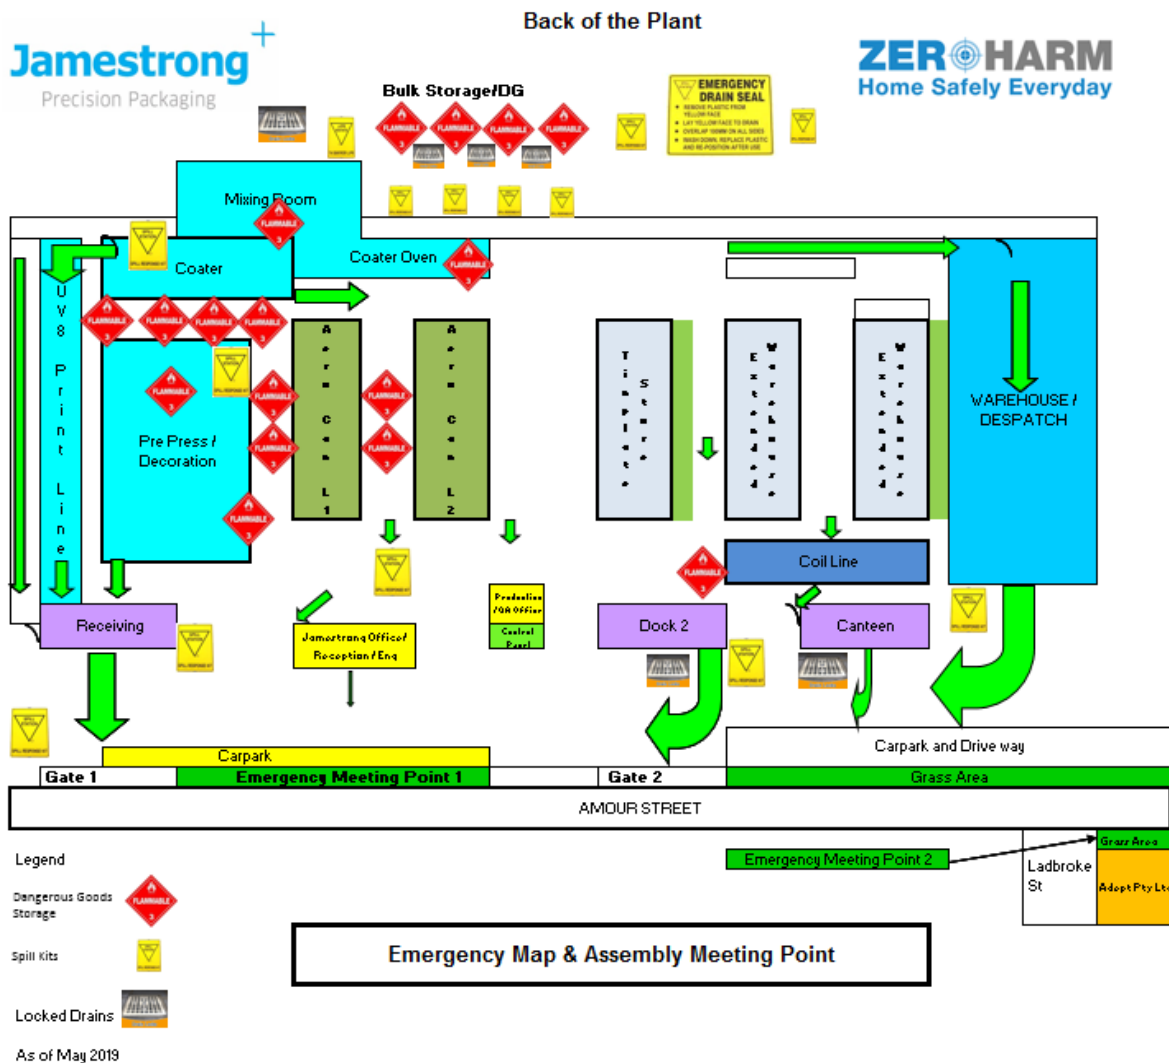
Back of the Plant

Jamestrong
Precision Packaging

ZERO HARM
Home Safely Everyday

Bulk Storage/DG

EMERGENCY DRAIN SEAL
• REMOVE PLASTIC FROM YELLOW FACE
• LAY YELLOW FACE TO DRAIN
• OVERLAP 100MM ON ALL SIDES
• WASH DOWN, REPLACE PLASTIC AND RE-POSITION AFTER USE

FLAMMABLE

Mixing Room

Coater

Coater Oven

UV8 Print Line

Aero Can L1

Aero Can L2

Tinplate Store

Extended Warehouse

Extended Warehouse

WAREHOUSE / DESPATCH

Pre Press / Decoration

Coil Line

Receiving

Jamestrong Office / Reception / Eng

Production /QA Office

Control Panel

Dock 2

Canteen

Carpark

Carpark and Drive way

Gate 1

Emergency Meeting Point 1

Gate 2

Grass Area

AMOUR STREET

Legend

Dangerous Goods Storage

Spill Kits

Locked Drains

As of May 2019

Emergency Meeting Point 2

Ladbroke St

Grass Area

Adopt Pty Ltd

Emergency Map & Assembly Meeting Point